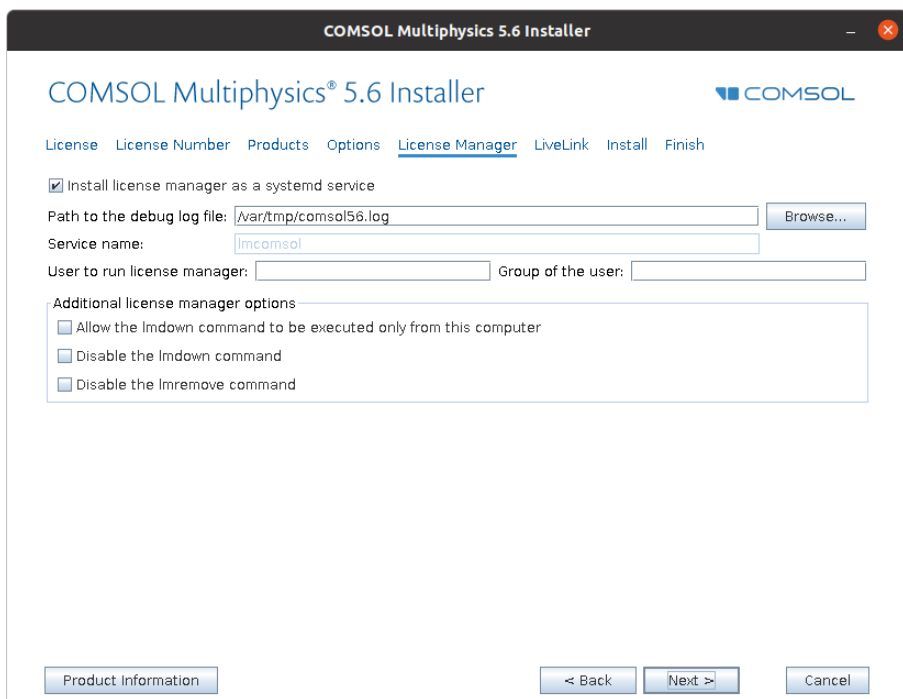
COMSOL Multiphysics 5.6 Installer

COMSOL Multiphysics® 5.6 Installer

COMSOL

License License Number Products Options License Manager LiveLink Install Finish

Install license manager as a systemd service

Path to the debug log file: /var/tmp/comsol56.log

Browse...

Service name: lmcomsol

User to run license manager:

Group of the user:

Additional license manager options

Allow the lmdown command to be executed only from this computer

Disable the lmdown command

Disable the lmremove command

Product Information

< Back

Next >

Cancel